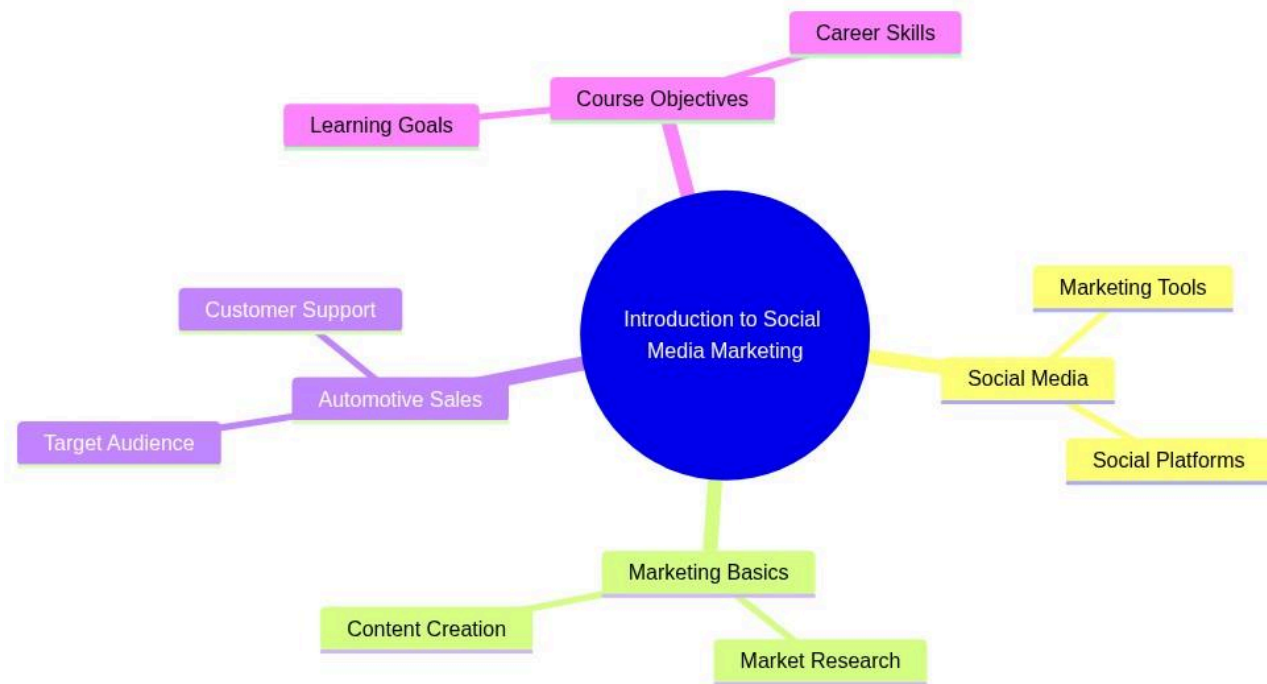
Introduction to Social Media Marketing

Course Objectives

Career Skills

Learning Goals

Social Media

Marketing Tools

Social Platforms

Marketing Basics

Content Creation

Market Research

Automotive Sales

Customer Support

Target Audience